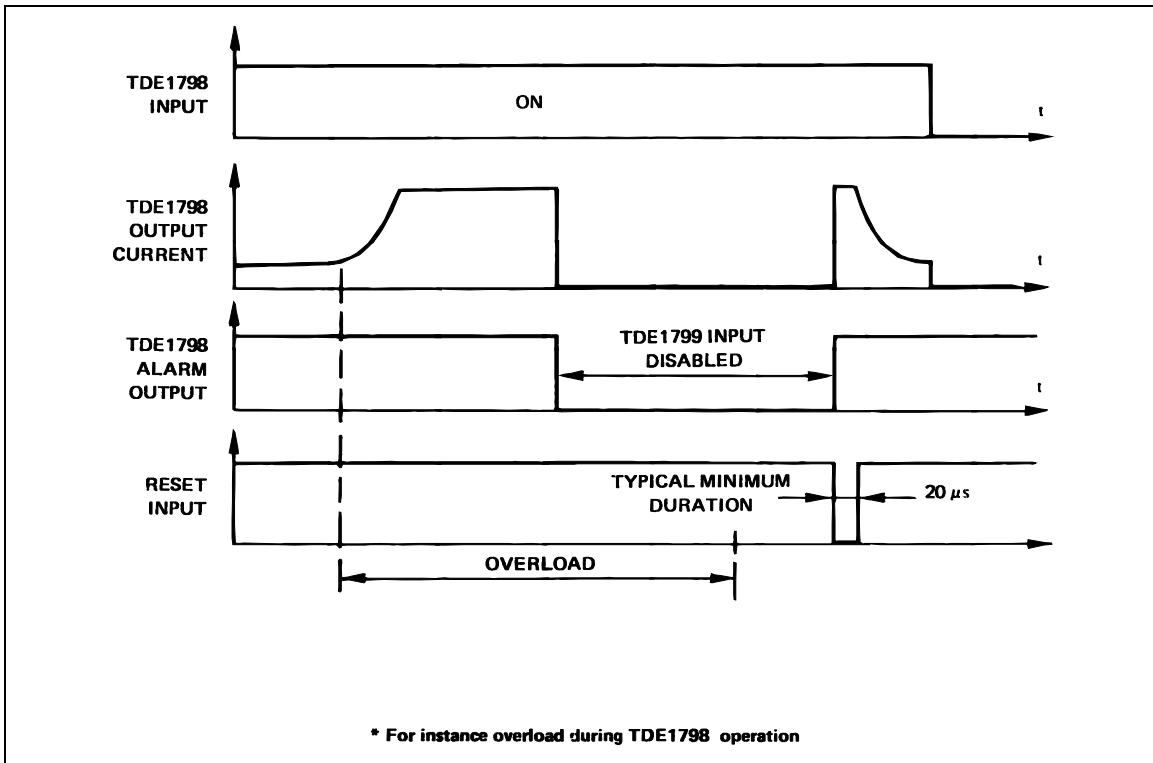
TDE1798
INPUT

ON

t

TDE1798
OUTPUT
CURRENT

t

TDE1798
ALARM
OUTPUT

TDE1799 INPUT
DISABLED

t

RESET
INPUT

TYPICAL MINIMUM
DURATION

20 $\mu s$

OVERLOAD

* For instance overload during TDE1798 operation